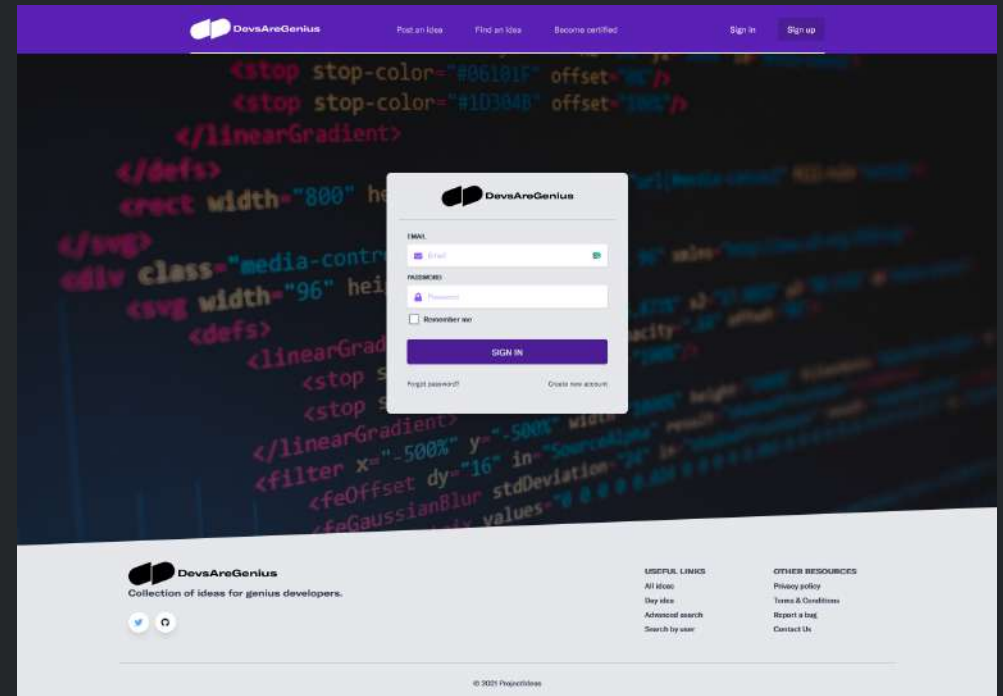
DevsAreGenius

Post an idea Find an idea Become certified Sign in Sign up

<stop stop-color="#06101F" offset="0%"/>
<stop stop-color="#1D304B" offset="100%"/>
</linearGradient>
</defs>
<rect width="800" he
</svg>
<div class="media-contr
<svg width="96" hei
<defs>
<linearGrad
<stop s
<stop s
</linearGradient>
<filter x="-500%" y="-500%" wid
<feOffset dy="16" in="SourceAlpha"
<feGaussianBlur stdDeviation="24" in
values="0 0 0 0

DevsAreGenius

EMAIL
Email

PASSWORD
Password

Remember me

SIGN IN

Forgot password? Create new account

DevsAreGenius
Collection of ideas for genius developers.

USEFUL LINKS
All ideas
Day idea
Advanced search
Search by user

OTHER RESOURCES
Privacy policy
Terms & Conditions
Report a bug
Contact Us

© 2021 ProjectIdeas